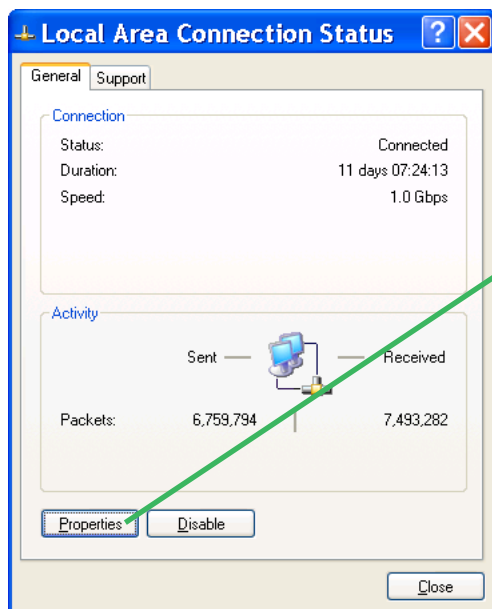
Local Area Connection Status

General | Support

Connection
Status: Connected
Duration: 11 days 07:24:13
Speed: 1.0 Gbps

Activity
Sent — — Received
Packets: 6,759,794 7,493,282

Properties Disable

Close